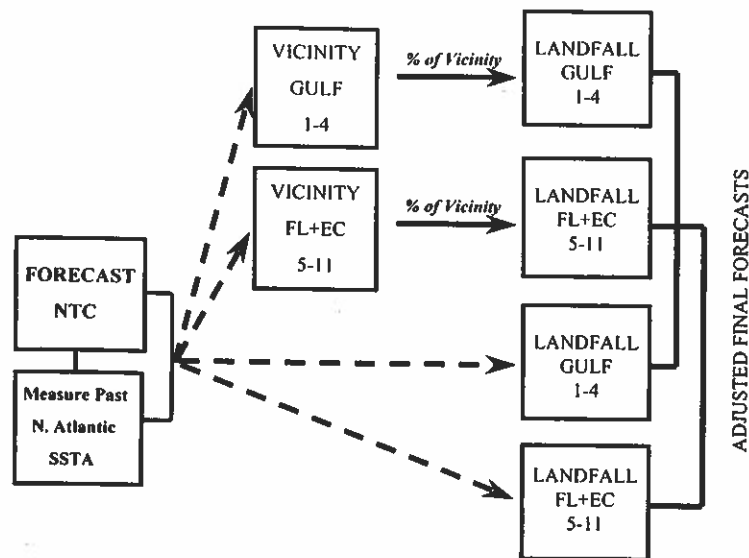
VICINITY
GULF
1-4

% of Vicinity

LANDFALL
GULF
1-4

VICINITY
FL+EC
5-11

% of Vicinity

LANDFALL
FL+EC
5-11

FORECAST
NTC

Measure Past
N. Atlantic
SSTA

LANDFALL
GULF
1-4

LANDFALL
FL+EC
5-11

ADJUSTED FINAL FORECASTS